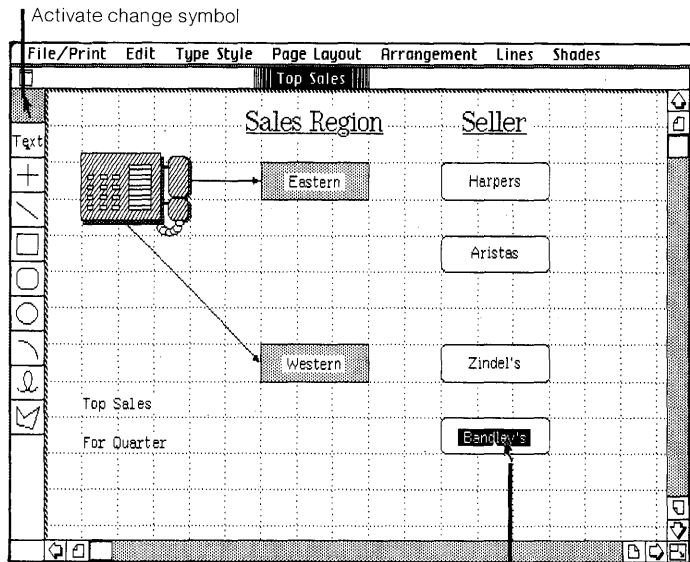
Activate change symbol

File/Print Edit Type Style Page Layout Arrangement Lines Shades

Top Sales

Text

Sales Region

Seller

Eastern

Harpers

Aristas

Western

Zindel's

Top Sales

For Quarter

Bandley's